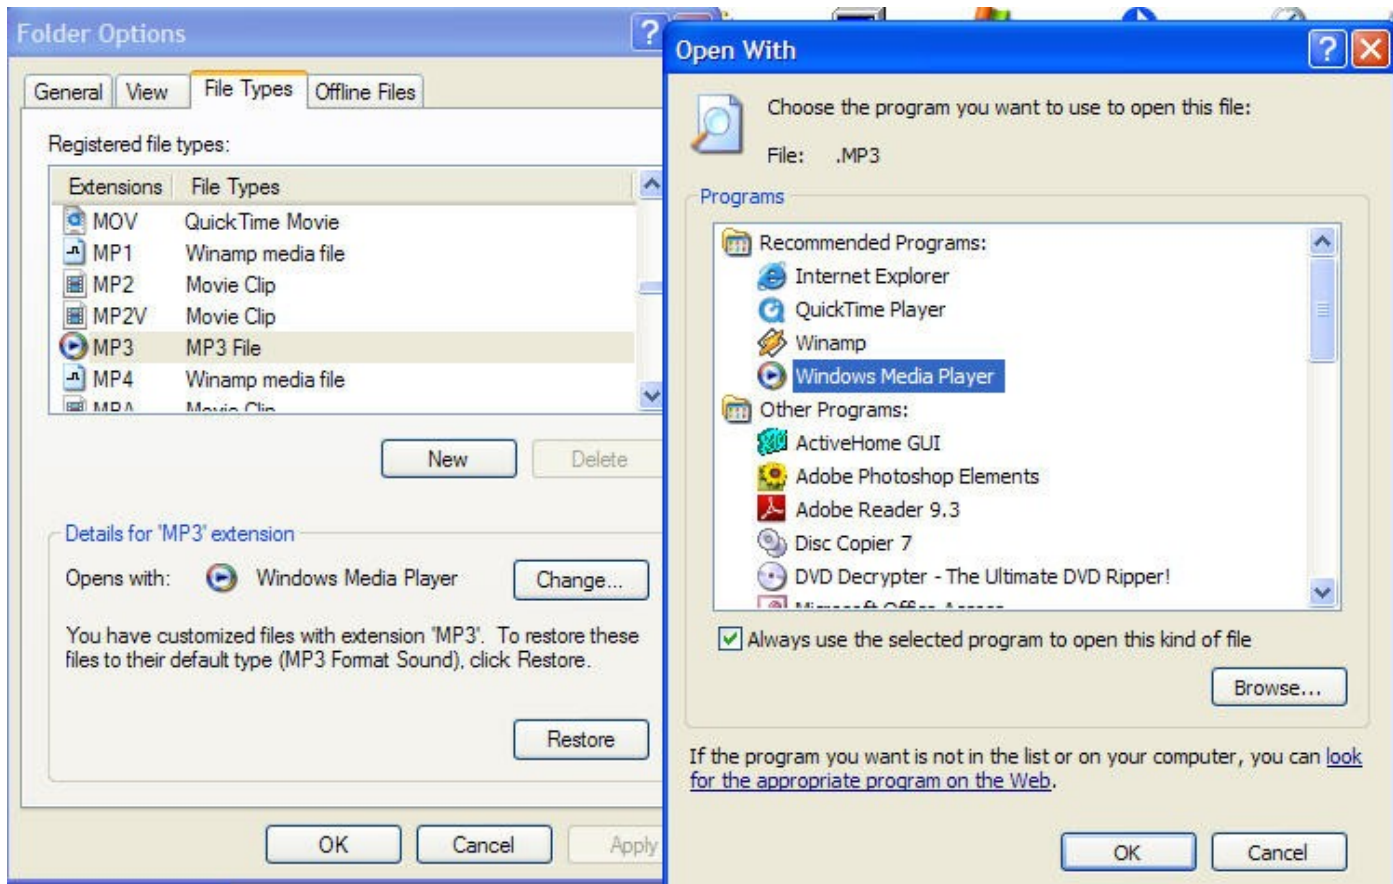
Folder Options

General View File Types Offline Files

Registered file types:

| Extensions | File Types |
|---|---|
| MOV | QuickTime Movie |
| MP1 | Winamp media file |
| MP2 | Movie Clip |
| MP2V | Movie Clip |
| MP3 | MP3 File |
| MP4 | Winamp media file |
| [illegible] | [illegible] |

New Delete

Details for 'MP3' extension

Opens with: Windows Media Player Change...

You have customized files with extension 'MP3'. To restore these files to their default type (MP3 Format Sound), click Restore.

Restore

OK Cancel Apply

Open With

Choose the program you want to use to open this file:

File: .MP3

Programs

Recommended Programs:
Internet Explorer
QuickTime Player
Winamp
Windows Media Player
Other Programs:
ActiveHome GUI
Adobe Photoshop Elements
Adobe Reader 9.3
Disc Copier 7
DVD Decrypter - The Ultimate DVD Ripper!
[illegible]

Always use the selected program to open this kind of file

Browse...

If the program you want is not in the list or on your computer, you can look for the appropriate program on the Web.

OK Cancel